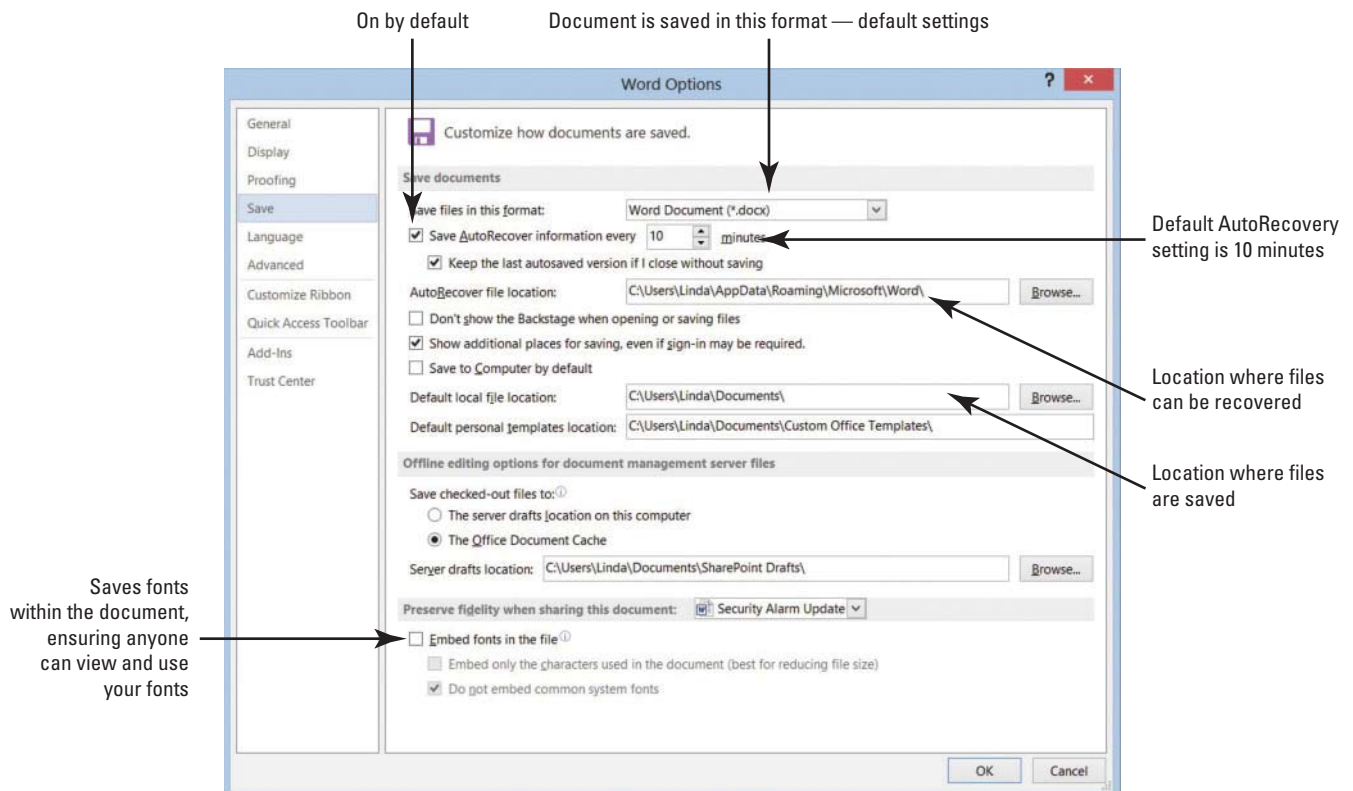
On by default

Document is saved in this format — default settings

Word Options

?

×

General

Display

Proofing

Save

Language

Advanced

Customize Ribbon

Quick Access Toolbar

Add-Ins

Trust Center

Customize how documents are saved.

Save documents

Save files in this format: Word Document (*.docx)

Save AutoRecover information every 10 minutes

Keep the last autosaved version if I close without saving

AutoRecover file location: C:\Users\Linda\AppData\Roaming\Microsoft\Word\ Browse...

Don't show the Backstage when opening or saving files

Show additional places for saving, even if sign-in may be required.

Save to Computer by default

Default local file location: C:\Users\Linda\Documents\ Browse...

Default personal templates location: C:\Users\Linda\Documents\Custom Office Templates\

Offline editing options for document management server files

Save checked-out files to:

The server drafts location on this computer

The Office Document Cache

Server drafts location: C:\Users\Linda\Documents\SharePoint Drafts\ Browse...

Preserve fidelity when sharing this document: Security Alarm Update

Embed fonts in the file

Embed only the characters used in the document (best for reducing file size)

Do not embed common system fonts

OK

Cancel

Default AutoRecovery setting is 10 minutes

Location where files can be recovered

Location where files are saved

Saves fonts within the document, ensuring anyone can view and use your fonts